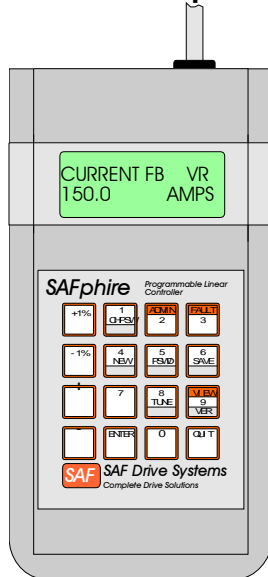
CURRENT FB VR
150.0 AMPS

SAFphire Programmable Linear Controller

+1%
1 CHFSVY
ADMIN 2
FAULT 3
- 1%
4 NEW
5 RSMD
6 SAVE
+
7
8 TUNE
VIEW 9 VER
-
ENTER
0
QUIT

SAF SAF Drive Systems
Complete Drive Solutions